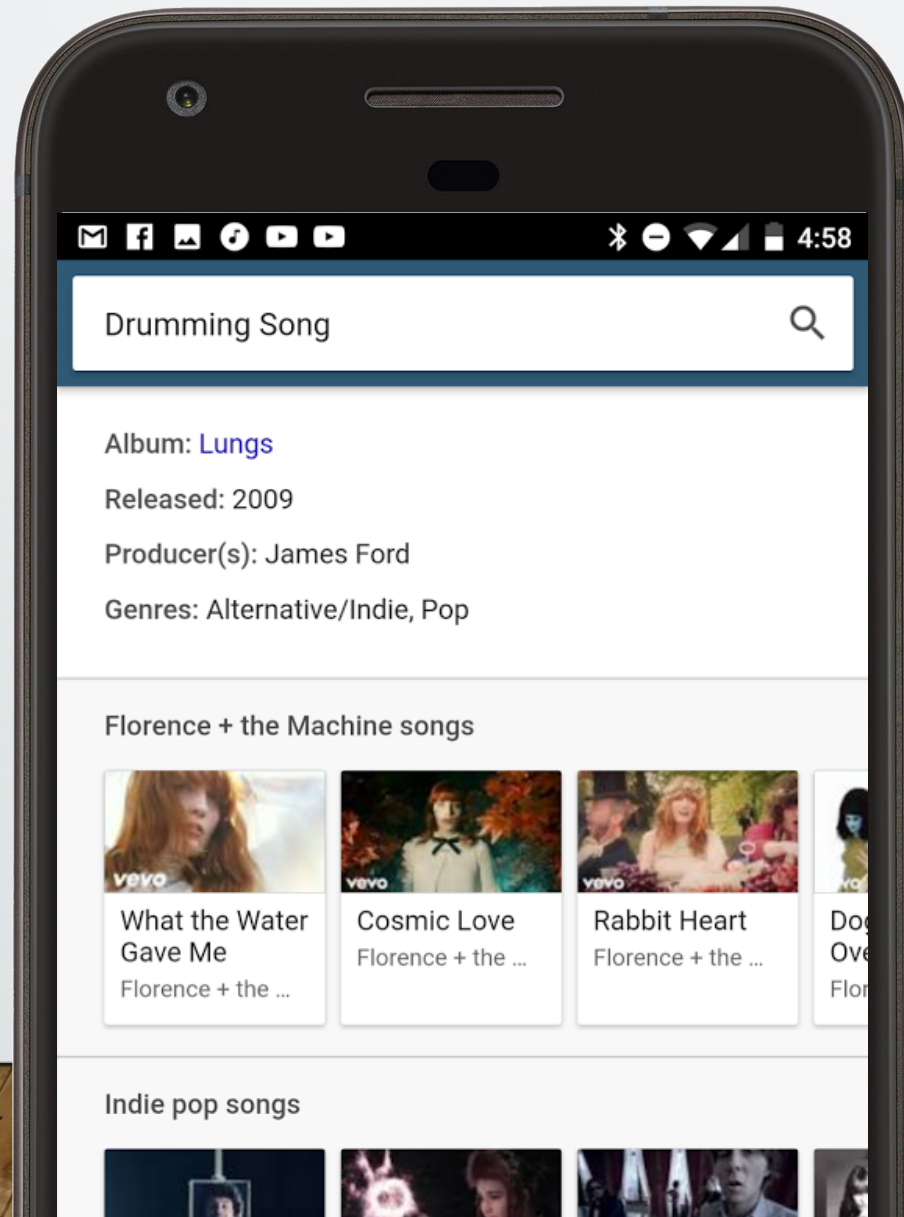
4:58

Drumming Song

Album: Lungs

Released: 2009

Producer(s): James Ford

Genres: Alternative/Indie, Pop

Florence + the Machine songs

vevo
What the Water Gave Me
Florence + the ...

vevo
Cosmic Love
Florence + the ...

vevo
Rabbit Heart
Florence + the ...

Dog Ove
Flor

Indie pop songs